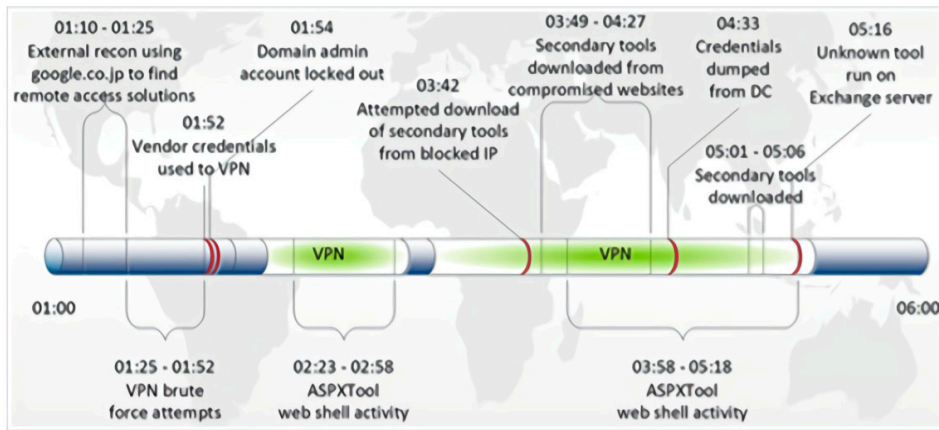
01:10 - 01:25
External recon using google.co.jp to find remote access solutions

01:54
Domain admin account locked out

03:49 - 04:27
Secondary tools downloaded from compromised websites

04:33
Credentials dumped from DC

05:16
Unknown tool run on Exchange server

01:52
Vendor credentials used to VPN

03:42
Attempted download of secondary tools from blocked IP

05:01 - 05:06
Secondary tools downloaded

VPN

VPN

01:00

06:00

01:25 - 01:52
VPN brute force attempts

02:23 - 02:58
ASPXTool web shell activity

03:58 - 05:18
ASPXTool web shell activity